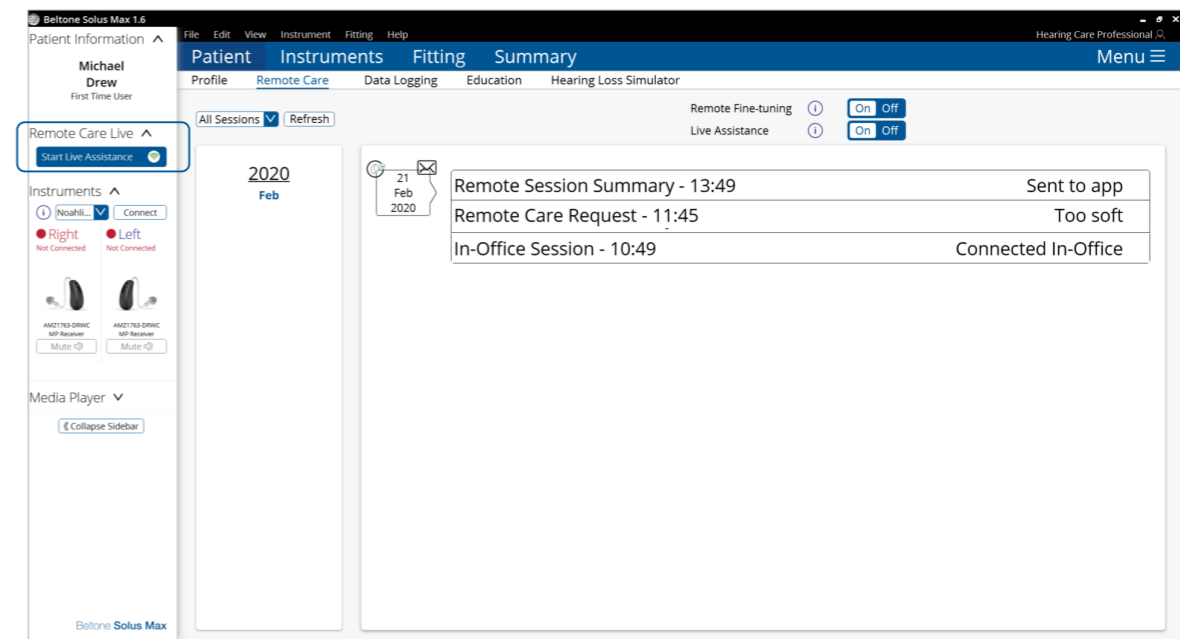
Beltone Solus Max 1.6

File Edit View Instrument Fitting Help

Hearing Care Professional

Patient Information ^

Michael
Drew
First Time User

Remote Care Live ^

Start Live Assistance

Instruments ^

Noahli... Connect

Right
Not Connected

Left
Not Connected

AMZ1763-DRWC
MP Receiver
Mute

AMZ1763-DRWC
MP Receiver
Mute

Media Player

Collapse Sidebar

Beltone Solus Max

Patient Instruments Fitting Summary

Menu

Profile Remote Care Data Logging Education Hearing Loss Simulator

All Sessions Refresh

Remote Fine-tuning On Off

Live Assistance On Off

2020
Feb

21
Feb
2020

| Remote Session Summary - 13:49 | Sent to app |
|---|---|
| Remote Care Request - 11:45 | Too soft |
| In-Office Session - 10:49 | Connected In-Office |